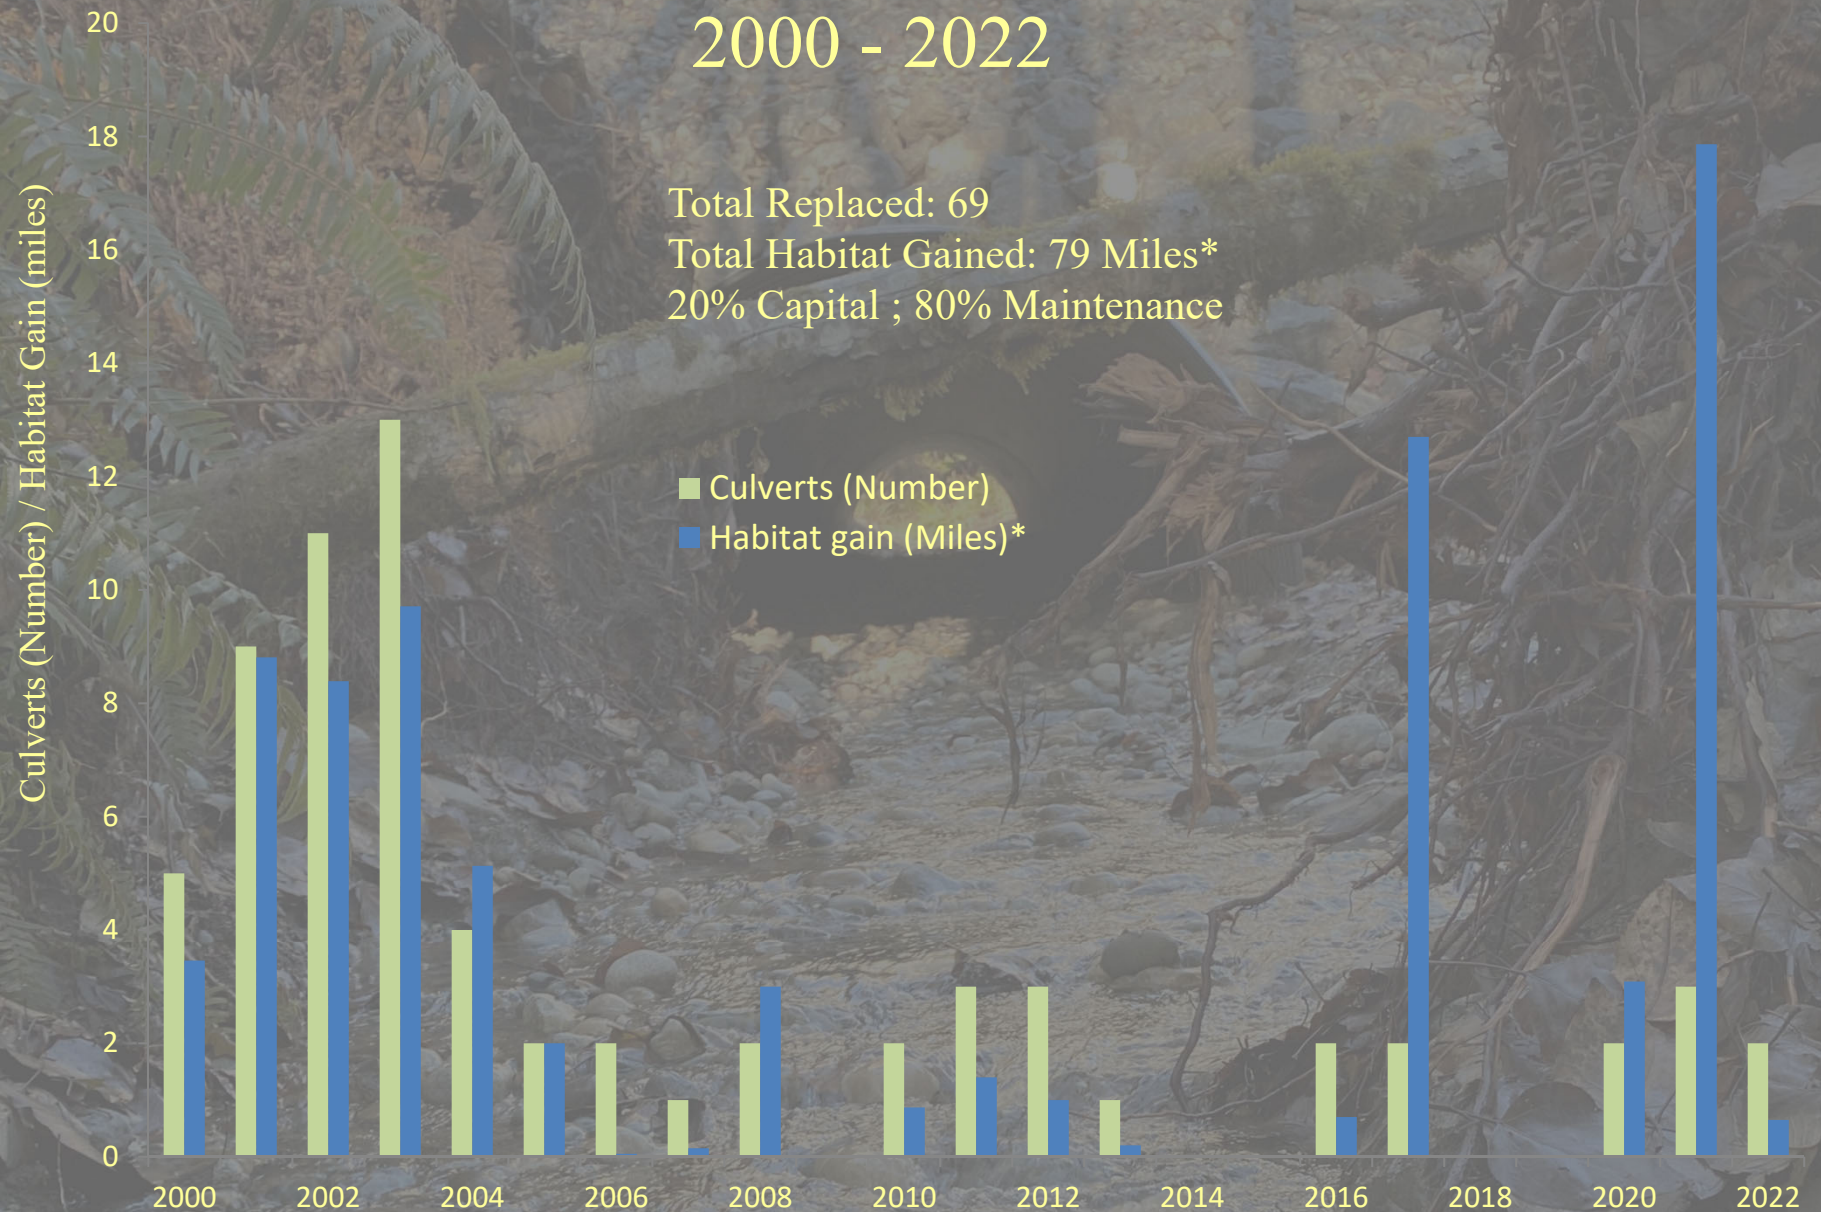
2000 - 2022

Total Replaced: 69
Total Habitat Gained: 79 Miles*
20% Capital ; 80% Maintenance

Culverts (Number)
Habitat gain (Miles)*

Culverts (Number) / Habitat Gain (miles)

20
18
16
14
12
10
8
6
4
2
0

2000 2002 2004 2006 2008 2010 2012 2014 2016 2018 2020 2022